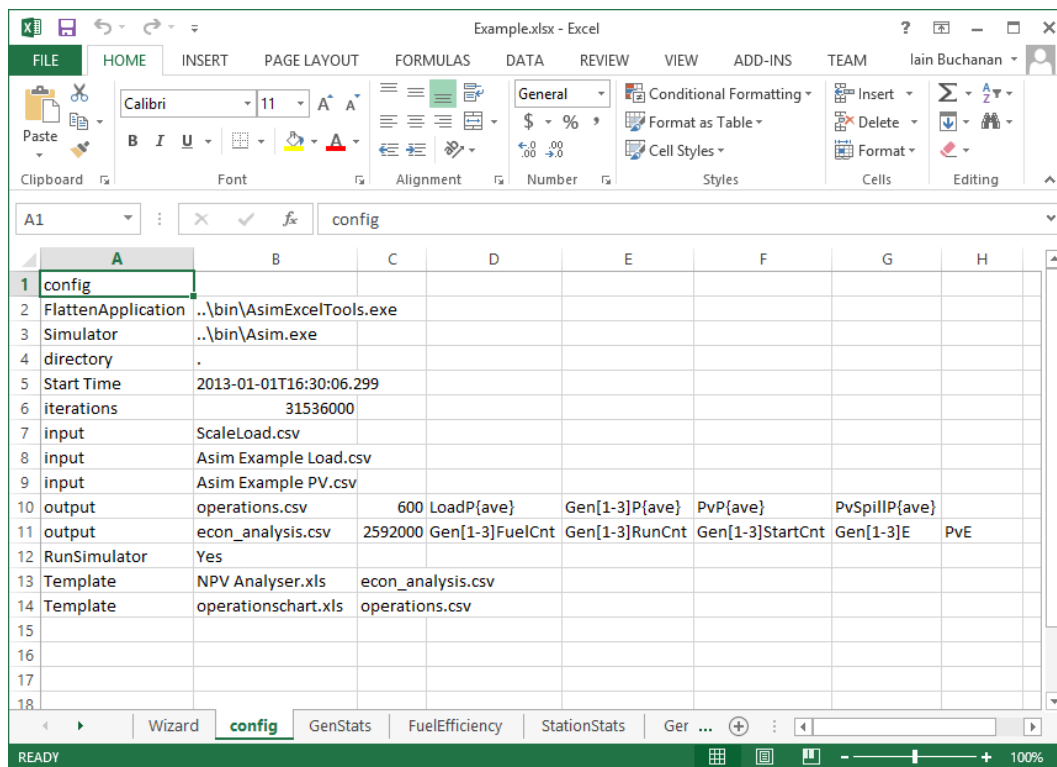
Example.xlsx - Excel

FILE HOME INSERT PAGE LAYOUT FORMULAS DATA REVIEW VIEW ADD-INS TEAM Iain Buchanan

Paste Calibri 11 General Conditional Formatting Format as Table Cell Styles Insert Delete Format

Clipboard Font Alignment Number Styles Cells Editing

A1 config

| | A | B | C | D | E | F | G | H |
|---|---|---|---|---|---|---|---|---|
| 1 | config | | | | | | | |
| 2 | FlattenApplication | ..\bin\AsimExcelTools.exe | | | | | | |
| 3 | Simulator | ..\bin\Asim.exe | | | | | | |
| 4 | directory | . | | | | | | |
| 5 | Start Time | 2013-01-01T16:30:06.299 | | | | | | |
| 6 | iterations | 31536000 | | | | | | |
| 7 | input | ScaleLoad.csv | | | | | | |
| 8 | input | Asim Example Load.csv | | | | | | |
| 9 | input | Asim Example PV.csv | | | | | | |
| 10 | output | operations.csv | 600 | LoadP{ave} | Gen[1-3]P{ave} | PvP{ave} | PvSpillP{ave} | |
| 11 | output | econ_analysis.csv | 2592000 | Gen[1-3]FuelCnt | Gen[1-3]RunCnt | Gen[1-3]StartCnt | Gen[1-3]E | PvE |
| 12 | RunSimulator | Yes | | | | | | |
| 13 | Template | NPV Analyser.xls | econ_analysis.csv | | | | | |
| 14 | Template | operationschart.xls | operations.csv | | | | | |
| 15 | | | | | | | | |
| 16 | | | | | | | | |
| 17 | | | | | | | | |
| 18 | | | | | | | | |

Wizard config GenStats FuelEfficiency StationStats Ger ...

READY 100%